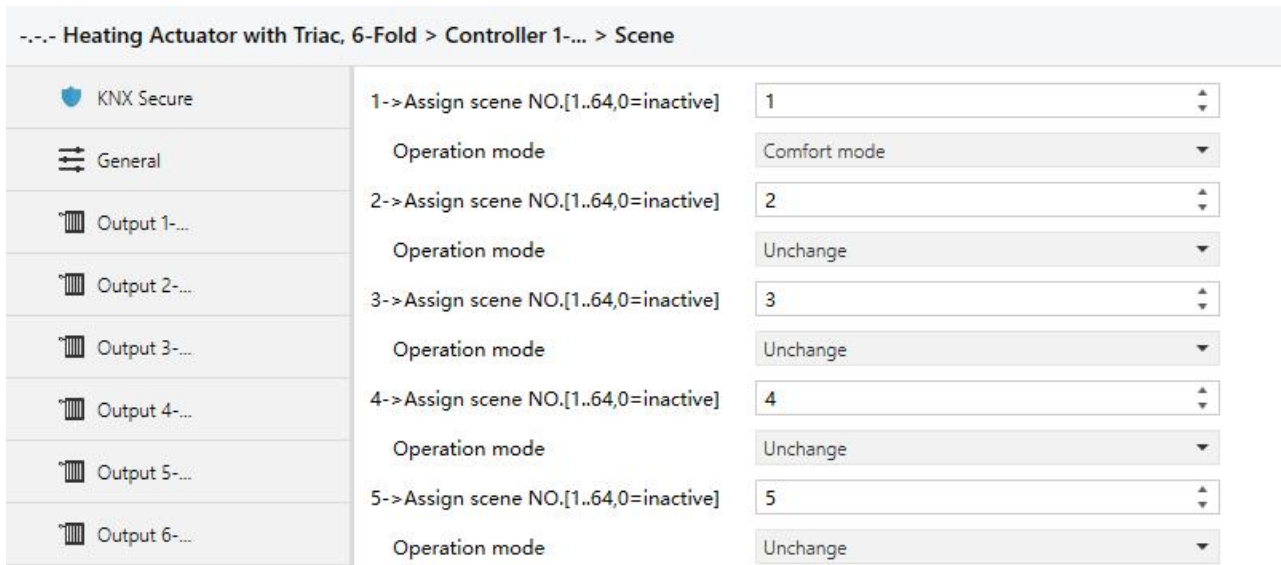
-.-.- Heating Actuator with Triac, 6-Fold > Controller 1-... > Scene

KNX Secure

General

Output 1-...

Output 2-...

Output 3-...

Output 4-...

Output 5-...

Output 6-...

1->Assign scene NO.[1..64,0=inactive] 1

Operation mode Comfort mode

2->Assign scene NO.[1..64,0=inactive] 2

Operation mode Unchange

3->Assign scene NO.[1..64,0=inactive] 3

Operation mode Unchange

4->Assign scene NO.[1..64,0=inactive] 4

Operation mode Unchange

5->Assign scene NO.[1..64,0=inactive] 5

Operation mode Unchange